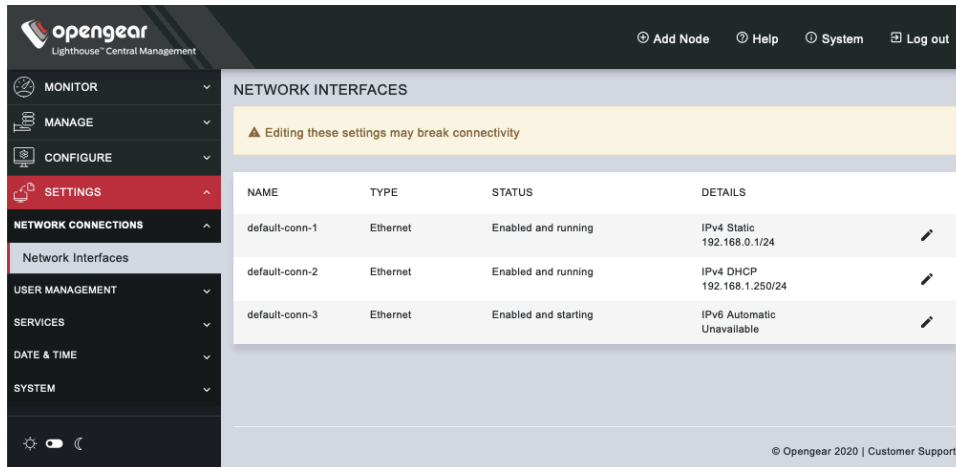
opengear
Lighthouse™ Central Management

Add Node Help System Log out

MONITOR
MANAGE
CONFIGURE
SETTINGS
NETWORK CONNECTIONS
Network Interfaces
USER MANAGEMENT
SERVICES
DATE & TIME
SYSTEM

NETWORK INTERFACES

Editing these settings may break connectivity

| NAME | TYPE | STATUS | DETAILS |
|---|---|---|---|
| default-conn-1 | Ethernet | Enabled and running | IPv4 Static 192.168.0.1/24 |
| default-conn-2 | Ethernet | Enabled and running | IPv4 DHCP 192.168.1.250/24 |
| default-conn-3 | Ethernet | Enabled and starting | IPv6 Automatic Unavailable |

© Opengear 2020 | Customer Support